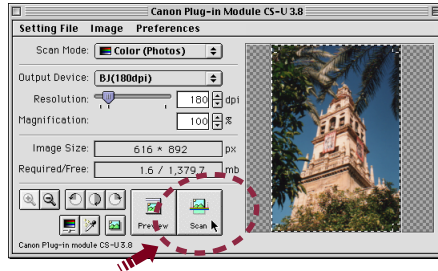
Canon Plug-in Module CS-U 3.8

Setting File Image Preferences

Scan Mode: Color (Photos)

Output Device: BJ(180dpi)

Resolution: 180 dpi

Magnification: 100 %

Image Size: 616 * 892 px

Required/Free: 1.6 / 1,379.7 mb

Preview

Scan

Canon Plug-in module CS-U 3.8